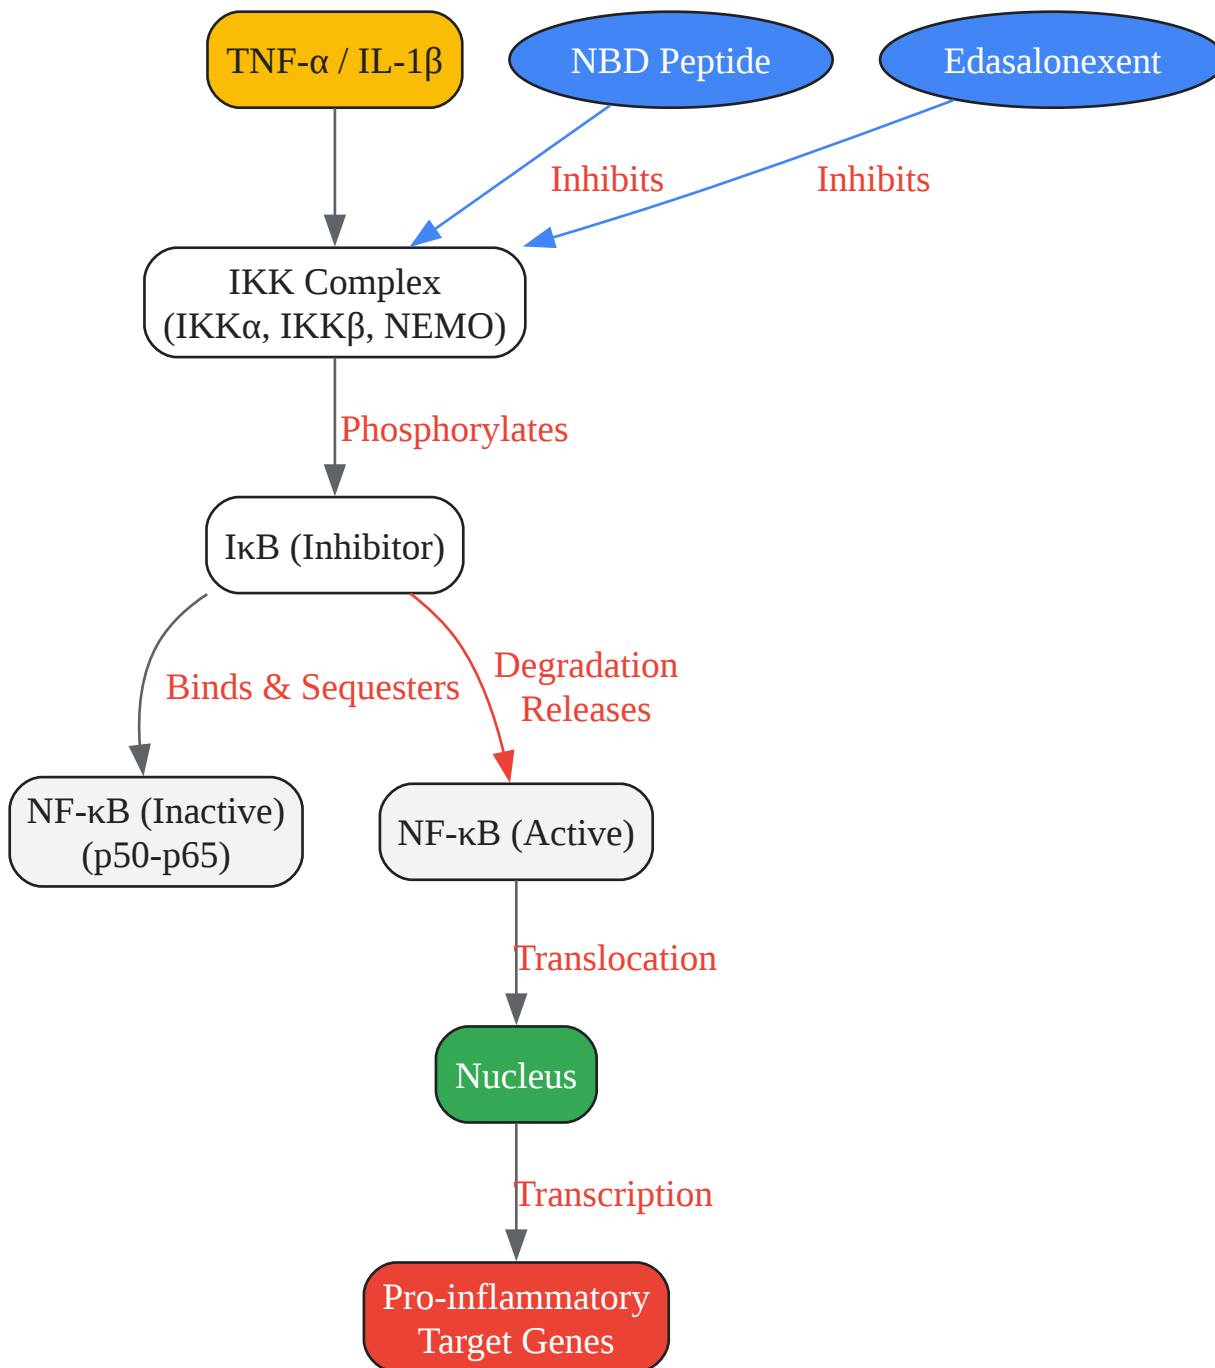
TNF-α / IL-1β

NBD Peptide

Edasalonexent

Inhibits

Inhibits

IKK Complex
(IKKα, IKKβ, NEMO)

Phosphorylates

IκB (Inhibitor)

Binds & Sequesters

Degradation
Releases

NF-κB (Inactive)
(p50-p65)

NF-κB (Active)

Translocation

Nucleus

Transcription

Pro-inflammatory
Target Genes